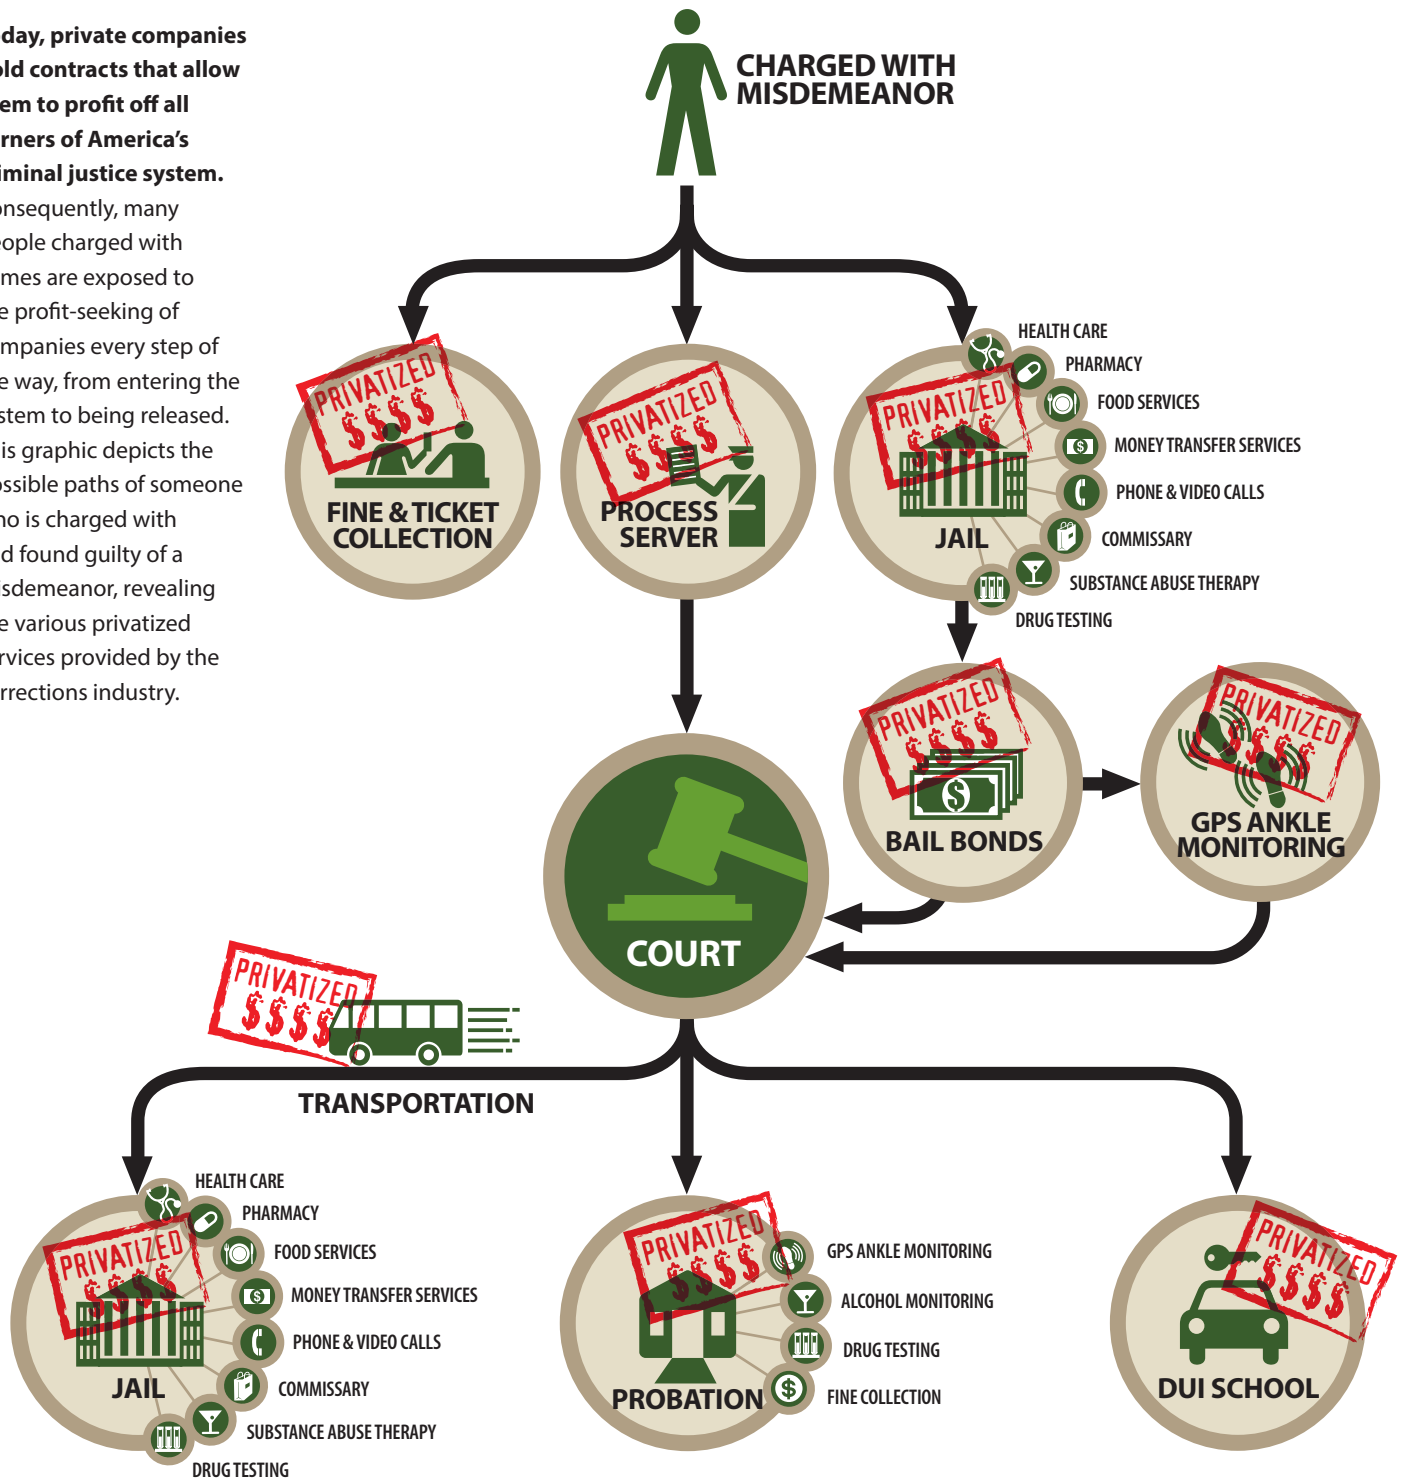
day, private companies ld contracts that allow em to profit off all rners of America's iminal justice system. onsequently, many eople charged with imes are exposed to e profit-seeking of mpanies every step of e way, from entering the stem to being released. is graphic depicts the ssible paths of someone ho is charged with d found guilty of a isdemeanor, revealing e various privatized rvices provided by the rrections industry.

CHARGED WITH MISDEMEANOR

PRIVATIZED $$$$
FINE & TICKET COLLECTION

PRIVATIZED $$$$
PROCESS SERVER

PRIVATIZED $$$$
JAIL

HEALTH CARE
PHARMACY
FOOD SERVICES
MONEY TRANSFER SERVICES
PHONE & VIDEO CALLS
COMMISSARY
SUBSTANCE ABUSE THERAPY
DRUG TESTING

PRIVATIZED $$$$
BAIL BONDS

PRIVATIZED $$$$
GPS ANKLE MONITORING

COURT

PRIVATIZED $$$$
TRANSPORTATION

PRIVATIZED $$$$
JAIL

HEALTH CARE
PHARMACY
FOOD SERVICES
MONEY TRANSFER SERVICES
PHONE & VIDEO CALLS
COMMISSARY
SUBSTANCE ABUSE THERAPY
DRUG TESTING

PRIVATIZED $$$$
PROBATION

GPS ANKLE MONITORING
ALCOHOL MONITORING
DRUG TESTING
FINE COLLECTION

PRIVATIZED $$$$
DUI SCHOOL